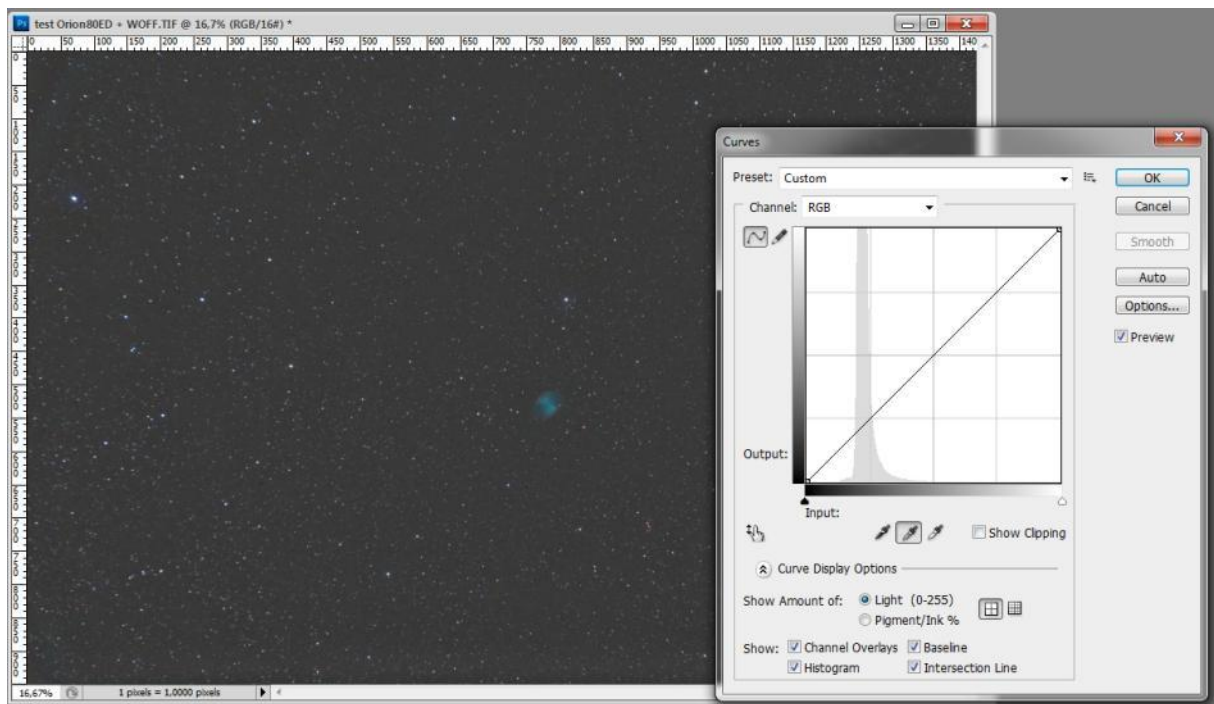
Ps test Orion80ED + WOFF.TIF @ 16,7% (RGB/16#) *

0 50 100 150 200 250 300 350 400 450 500 550 600 650 700 750 800 850 900 950 1000 1050 1100 1150 1200 1250 1300 1350 140

16,67% 1 pixels = 1,0000 pixels

Curves

Preset: Custom

OK

Cancel

Smooth

Auto

Options...

Preview

Channel: RGB

Output:

Input:

Show Clipping

Curve Display Options

Show Amount of: Light (0-255)

Pigment/Ink %

Show: Channel Overlays Baseline

Histogram Intersection Line